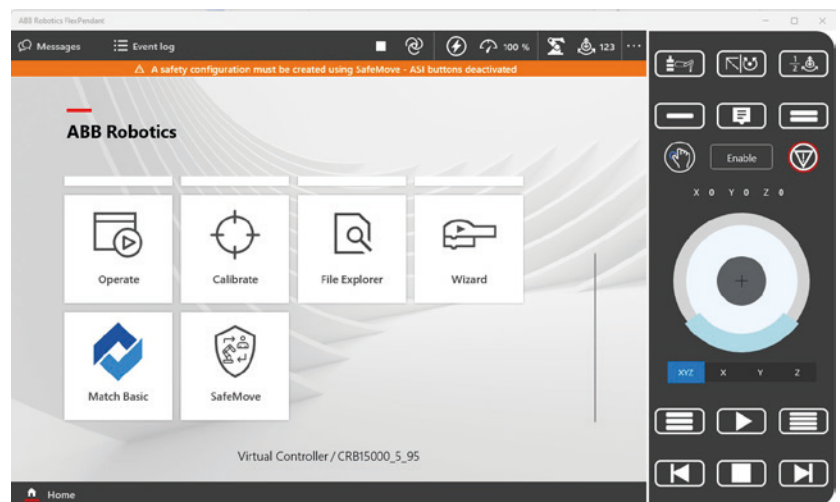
ABB Robotics FlexPendant

Messages Event log 100 % 123 ···

⚠ A safety configuration must be created using SafeMove - ASI buttons deactivated

ABB Robotics

Operate

Calibrate

File Explorer

Wizard

Match Basic

SafeMove

Virtual Controller / CRB15000_5_95

Home

Enable

X 0 Y 0 Z 0

XYZ X Y Z